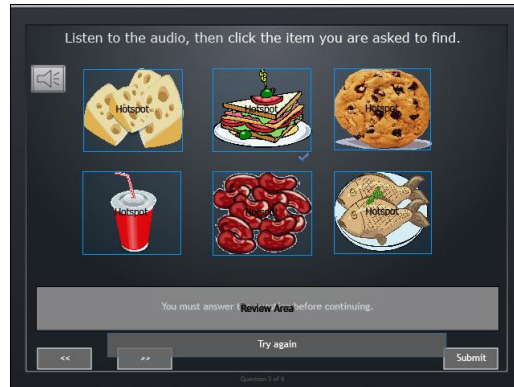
Listen to the audio, then click the item you are asked to find.

Hotspot

Hotspot

Hotspot

Hotspot

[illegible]

Hotspot

You must answer th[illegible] before continuing.

Review Area

Try again

<<

>>

Submit

Question 3 of 6